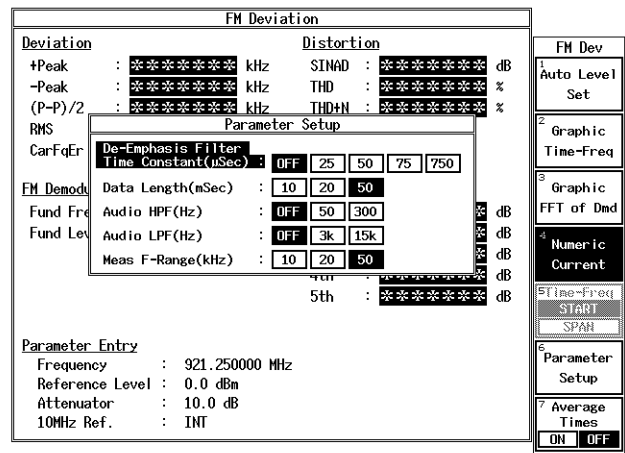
FM Deviation

Deviation

+Peak : ******* kHz

-Peak : ******* kHz

(P-P)/2 : ******* kHz

RMS

CarFqEr

Distortion

SINAD : ******* dB

THD : ******* %

THD+N : ******* %

Parameter Setup

De-Emphasis Filter Time Constant(μSec) : OFF 25 50 75 750

Data Length(mSec) : 10 20 50

Audio HPF(Hz) : OFF 50 300

Audio LPF(Hz) : OFF 3k 15k

Meas F-Range(kHz) : 10 20 50

FM Demodu

Fund Fre

Fund Lev

* dB

* dB

* dB

4th ******* dB

5th : ******* dB

Parameter Entry

Frequency : 921.250000 MHz

Reference Level : 0.0 dBm

Attenuator : 10.0 dB

10MHz Ref. : INT

FM Dev

1 Auto Level Set

2 Graphic Time-Freq

3 Graphic FFT of Dmd

4 Numeric Current

5 Time-Freq START SPAN

6 Parameter Setup

7 Average Times ON OFF